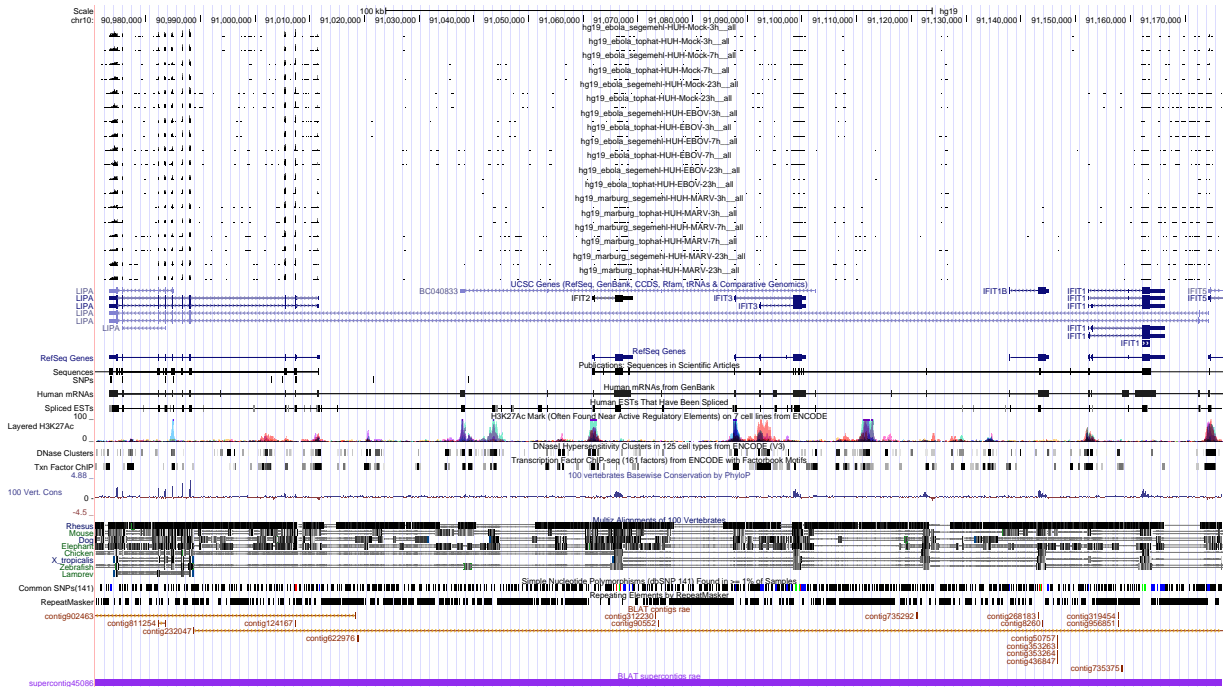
Scale
chr10:
100 kb
hg19
90,980,000 90,990,000 91,000,000 91,010,000 91,020,000 91,030,000 91,040,000 91,050,000 91,060,000 91,070,000 91,080,000 91,090,000 91,100,000 91,110,000 91,120,000 91,130,000 91,140,000 91,150,000 91,160,000 91,170,000

hg19_ebola_segemehl-HUH-Mock-3h__all
hg19_ebola_tophat-HUH-Mock-3h__all
hg19_ebola_segemehl-HUH-Mock-7h__all
hg19_ebola_tophat-HUH-Mock-7h__all
hg19_ebola_segemehl-HUH-Mock-23h__all
hg19_ebola_tophat-HUH-Mock-23h__all
hg19_ebola_segemehl-HUH-EBOV-3h__all
hg19_ebola_tophat-HUH-EBOV-3h__all
hg19_ebola_segemehl-HUH-EBOV-7h__all
hg19_ebola_tophat-HUH-EBOV-7h__all
hg19_ebola_segemehl-HUH-EBOV-23h__all
hg19_ebola_tophat-HUH-EBOV-23h__all
hg19_marburg_segemehl-HUH-MARV-3h__all
hg19_marburg_tophat-HUH-MARV-3h__all
hg19_marburg_segemehl-HUH-MARV-7h__all
hg19_marburg_tophat-HUH-MARV-7h__all
hg19_marburg_segemehl-HUH-MARV-23h__all
hg19_marburg_tophat-HUH-MARV-23h__all

LIPA
LIPA
LIPA
LIPA
LIPA
LIPA
BC040833
UCSC Genes (RefSeq, GenBank, CCDS, Rfam, tRNAs & Comparative Genomics)
IFIT2
IFIT3
IFIT3
IFIT1B
IFIT1
IFIT1
IFIT1
IFIT5
IFIT5
IFIT1
IFIT1
IFIT1

RefSeq Genes
RefSeq Genes
Sequences
SNPs
Publications: Sequences in Scientific Articles
Human mRNAs
Human mRNAs from GenBank
Spliced ESTs
Human ESTs That Have Been Spliced
Layered H3K27Ac
100 _
0 _
H3K27Ac Mark (Often Found Near Active Regulatory Elements) on 7 cell lines from ENCODE
DNase Clusters
DNase Hypersensitivity Clusters in 125 cell types from ENCODE (V3)
Txn Factor ChIP
Transcription Factor ChIP-seq (161 factors) from ENCODE with Factorbook Motifs
4.88 _
100 vertebrates Basewise Conservation by PhyloP
100 Vert. Cons
0 -
-4.5 _
Multiz Alignments of 100 Vertebrates
Rhesus
Mouse
Dog
Elephant
Chicken
X_tropicalis
Zebrafish
Lamprey
Common SNPs(141)
Simple Nucleotide Polymorphisms (dbSNP 141) Found in >= 1% of Samples
RepeatMasker
Repeating Elements by RepeatMasker
BLAT contigs rae
contig902463
contig811254
contig232047
contig124167
contig622976
contig312230
contig90552
contig735292
contig268183
contig8260
contig319454
contig956851
contig50757
contig353263
contig353264
contig436847
contig735375
supercontig45086
BLAT supercontigs rae